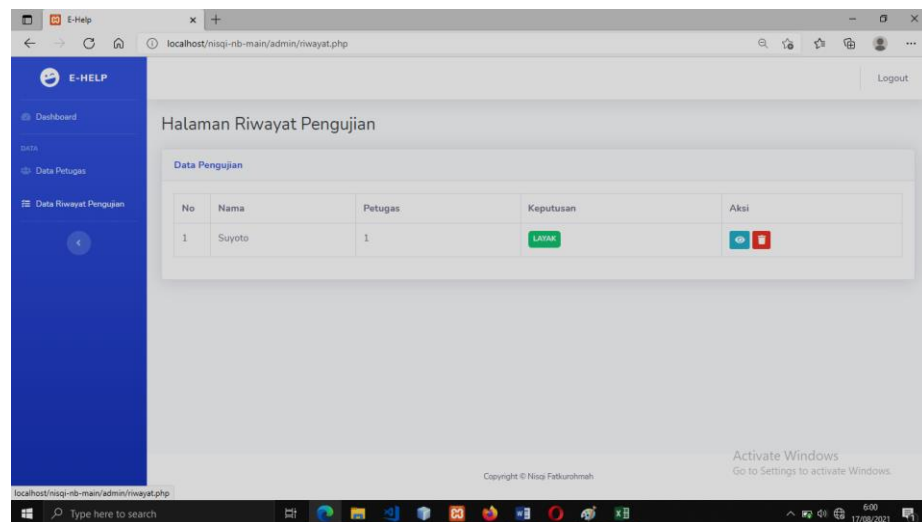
E-Help

localhost/nisqi-nb-main/admin/riwayat.php

E-HELP

Logout

Dashboard

DATA

Data Petugas

Data Riwayat Pengujian

Halaman Riwayat Pengujian

Data Pengujian

| No | Nama | Petugas | Keputusan | Aksi |
|---|---|---|---|---|
| 1 | Suyoto | 1 | LAYAK | |

Copyright © Nisqi Fatkurohmah

Activate Windows
Go to Settings to activate Windows.

localhost/nisqi-nb-main/admin/riwayat.php

Type here to search

6:00
17/08/2021